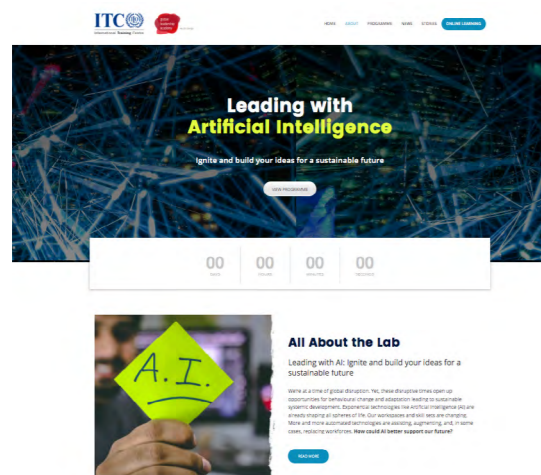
ITC
International Training Centre

HOME ABOUT PROGRAMMES NEWS STORIES ONLINE LEARNING

Leading with Artificial Intelligence

Ignite and build your ideas for a sustainable future

VIEW PROGRAMME

00 DAYS
00 HOURS
00 MINUTES
00 SECONDS

A.I.

All About the Lab

Leading with AI: Ignite and build your ideas for a sustainable future

We're at a time of global disruption. Yet, these disruptive times open up opportunities for behavioural change and adaptation leading to sustainable systemic development. Exponential technologies like Artificial Intelligence (AI) are already shaping all spheres of life. Our workspaces and skill sets are changing. More and more automated technologies are assisting, augmenting, and, in some cases, replacing workforces. How could AI better support our future?

READ MORE